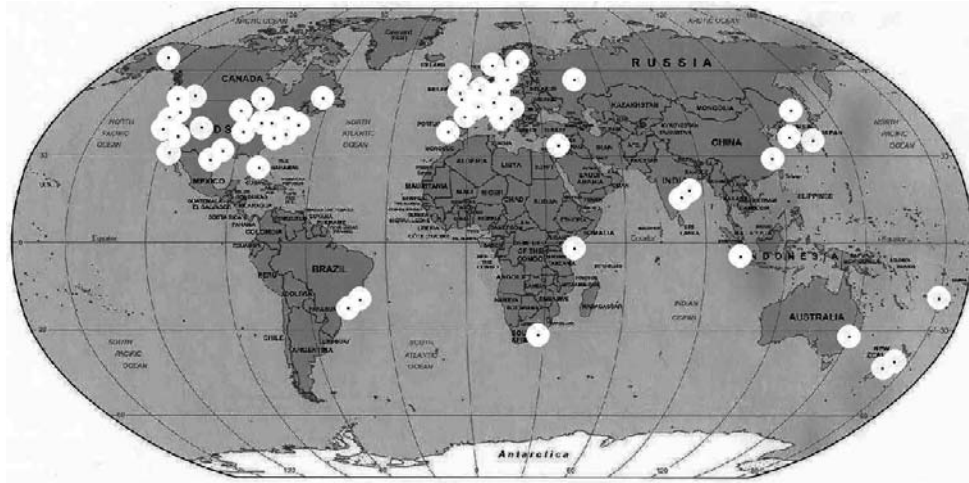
RUSSIA

CANADA

NORTH PACIFIC OCEAN

NORTH ATLANTIC OCEAN

KAZAKHSTAN

MONGOLIA

CHINA

MEXICO

ALGERIA

LIBYA

EGYPT

MAURITANIA

CHAD

SUDAN

INDIA

COLOMBIA

BRAZIL

PERU

BOLIVIA

CHILE

ARGENTINA

CONGO

INDONESIA

AUSTRALIA

INDIAN OCEAN

SOUTH PACIFIC OCEAN

SOUTH ATLANTIC OCEAN

Equator

Antarctica